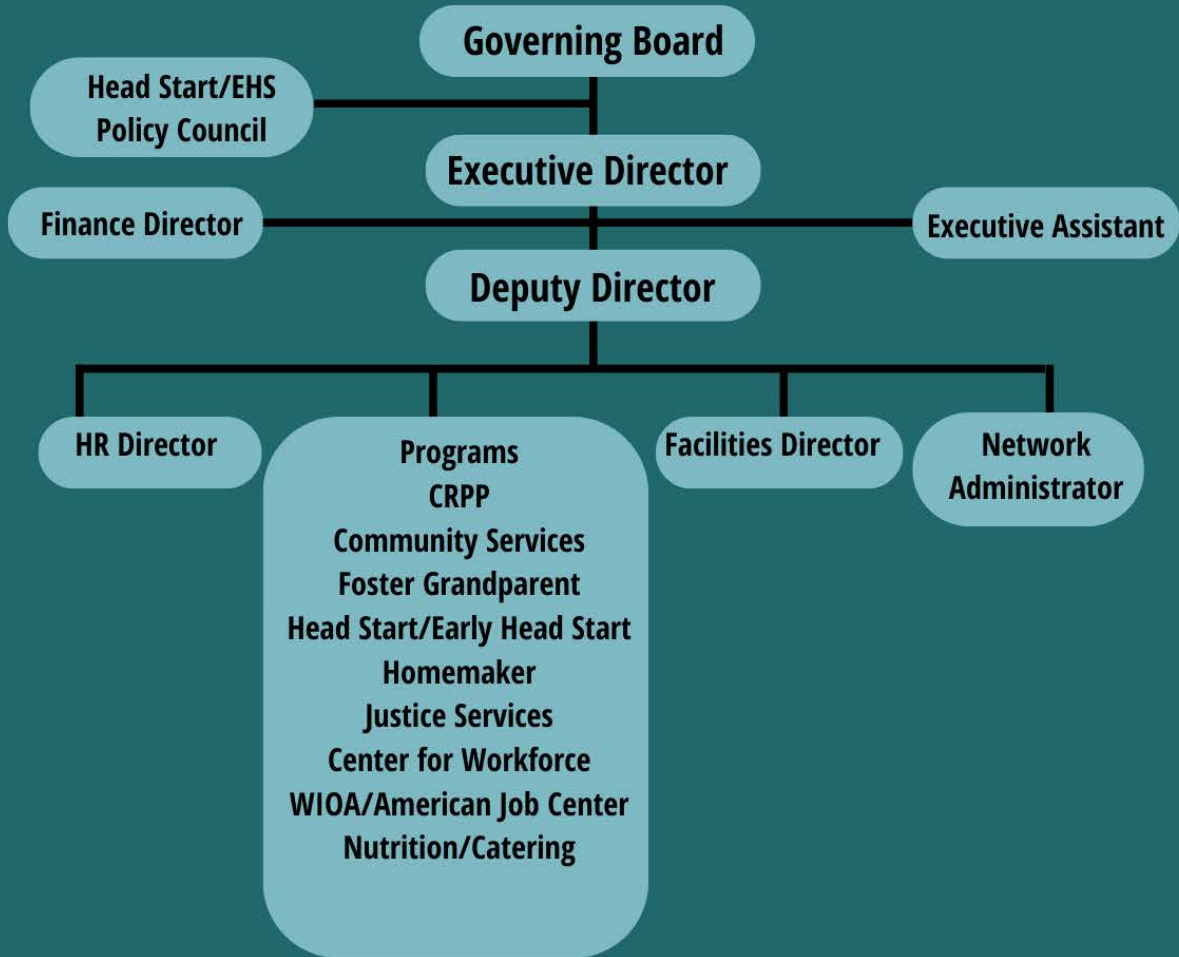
Governing Board

Head Start/EHS
Policy Council

Executive Director

Finance Director

Executive Assistant

Deputy Director

HR Director

Programs
CRPP
Community Services
Foster Grandparent
Head Start/Early Head Start
Homemaker
Justice Services
Center for Workforce
WIOA/American Job Center
Nutrition/Catering

Facilities Director

Network
Administrator